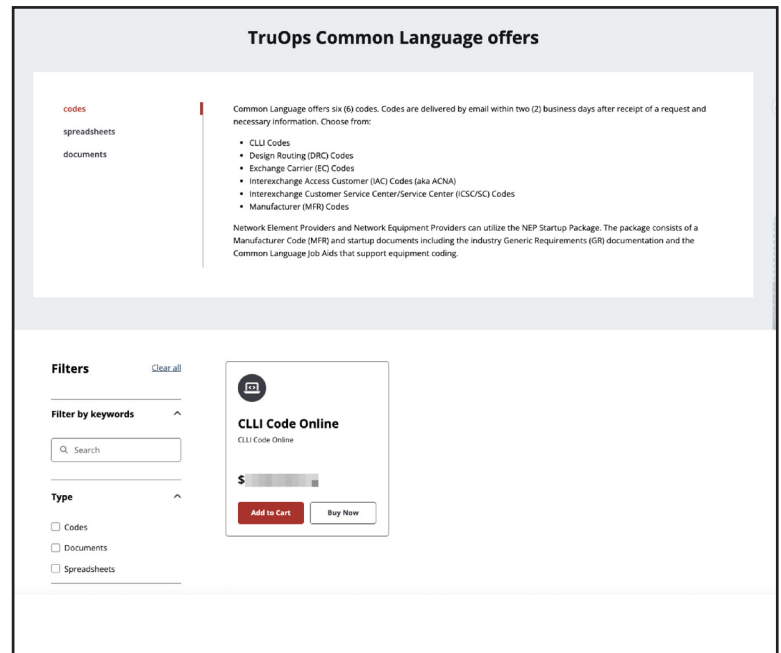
TruOps Common Language offers

codes
spreadsheets
documents

Common Language offers six (6) codes. Codes are delivered by email within two (2) business days after receipt of a request and necessary information. Choose from:

- CLLI Codes
- Design Routing (DRC) Codes
- Exchange Carrier (EC) Codes
- Interexchange Access Customer (IAC) Codes (aka ACNA)
- Interexchange Customer Service Center/Service Center (ICSC/SC) Codes
- Manufacturer (MFR) Codes

Network Element Providers and Network Equipment Providers can utilize the NEP Startup Package. The package consists of a Manufacturer Code (MFR) and startup documents including the industry Generic Requirements (GR) documentation and the Common Language Job Aids that support equipment coding.

Filters
Clear all

Filter by keywords

Search

Type

Codes
Documents
Spreadsheets

CLLI Code Online
CLLI Code Online

$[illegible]

Add to Cart
Buy Now